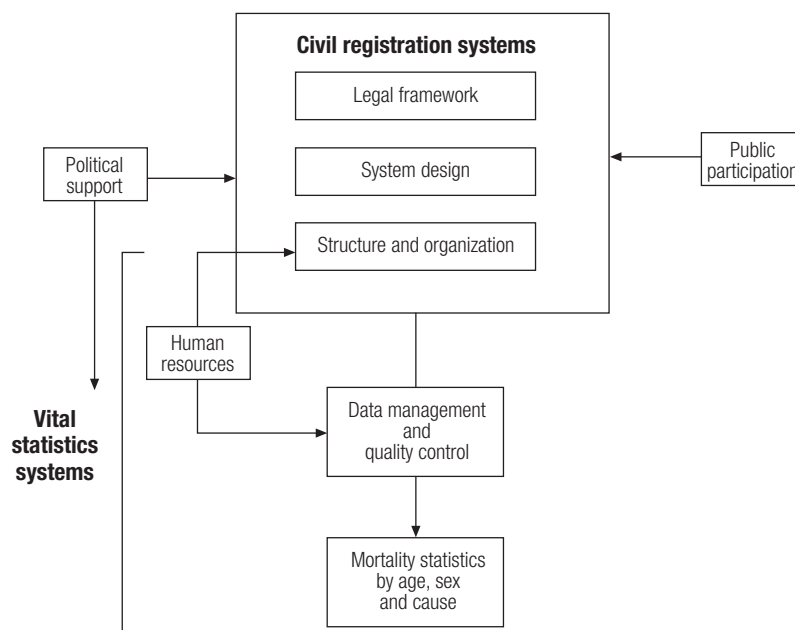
Civil registration systems

Legal framework

System design

Structure and organization

Political support

Public participation

Human resources

Vital statistics systems

Data management and quality control

Mortality statistics by age, sex and cause